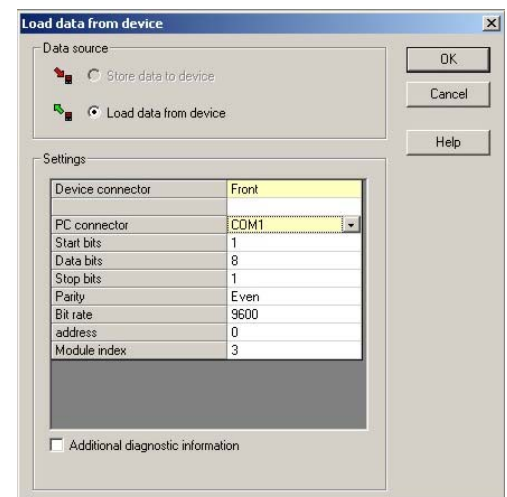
Load data from device

×

Data source

Store data to device

Load data from device

OK

Cancel

Help

Settings

| Device connector | Front |
|---|---|
| | |
| PC connector | COM1 |
| Start bits | 1 |
| Data bits | 8 |
| Stop bits | 1 |
| Parity | Even |
| Bit rate | 9600 |
| address | 0 |
| Module index | 3 |

Additional diagnostic information